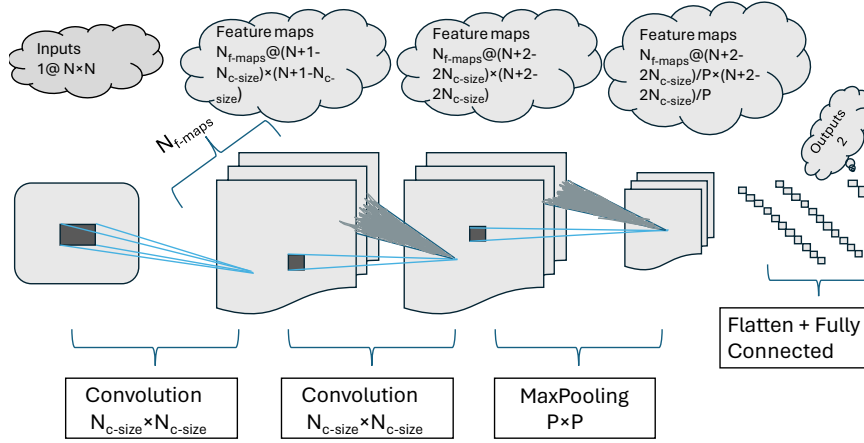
Inputs
1@ N×N

Feature maps
$N_{f\text{-}maps}$@(N+1-$N_{c\text{-}size}$)×(N+1-$N_{c\text{-}size}$)

Feature maps
$N_{f\text{-}maps}$@(N+2-2$N_{c\text{-}size}$)×(N+2-2$N_{c\text{-}size}$)

Feature maps
$N_{f\text{-}maps}$@(N+2-2$N_{c\text{-}size}$)/P×(N+2-2$N_{c\text{-}size}$)/P

Outputs
2

$N_{f\text{-}maps}$

Convolution
$N_{c\text{-}size}$×$N_{c\text{-}size}$

Convolution
$N_{c\text{-}size}$×$N_{c\text{-}size}$

MaxPooling
P×P

Flatten + Fully
Connected